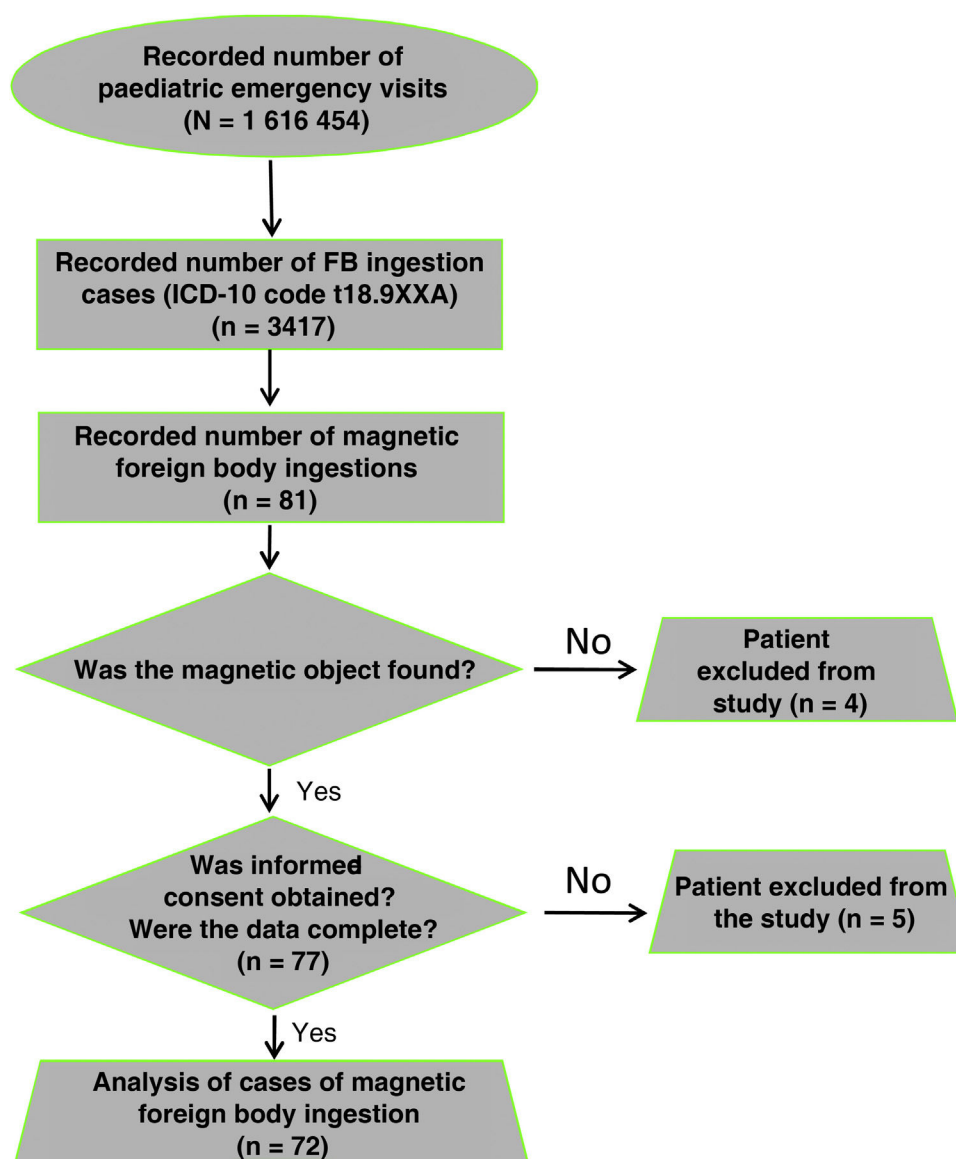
Recorded number of paediatric emergency visits
(N = 1 616 454)

Recorded number of FB ingestion cases (ICD-10 code t18.9XXA)
(n = 3417)

Recorded number of magnetic foreign body ingestions
(n = 81)

Was the magnetic object found?

No

Patient excluded from study (n = 4)

Yes

Was informed consent obtained? Were the data complete?
(n = 77)

No

Patient excluded from the study (n = 5)

Yes

Analysis of cases of magnetic foreign body ingestion
(n = 72)